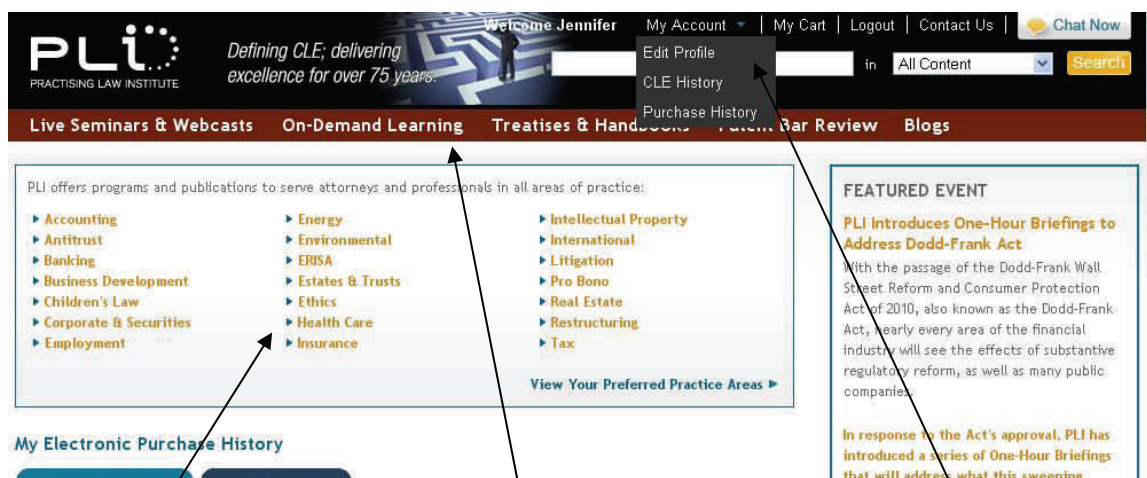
PLI PRACTISING LAW INSTITUTE

Defining CLE; delivering excellence for over 75 years.

Welcome Jennifer | My Account | My Cart | Logout | Contact Us | Chat Now

Edit Profile
CLE History
Purchase History

in All Content Search

Live Seminars & Webcasts | On-Demand Learning | Treatises & Handbooks | Patent Bar Review | Blogs

PLI offers programs and publications to serve attorneys and professionals in all areas of practice:

Accounting
Antitrust
Banking
Business Development
Children's Law
Corporate & Securities
Employment

Energy
Environmental
ERISA
Estates & Trusts
Ethics
Health Care
Insurance

Intellectual Property
International
Litigation
Pro Bono
Real Estate
Restructuring
Tax

View Your Preferred Practice Areas ►

My Electronic Purchase History

FEATURED EVENT

PLI Introduces One-Hour Briefings to Address Dodd-Frank Act

With the passage of the Dodd-Frank Wall Street Reform and Consumer Protection Act of 2010, also known as the Dodd-Frank Act, nearly every area of the financial industry will see the effects of substantive regulatory reform, as well as many public companies.

In response to the Act's approval, PLI has introduced a series of One-Hour Briefings that will address what this sweeping